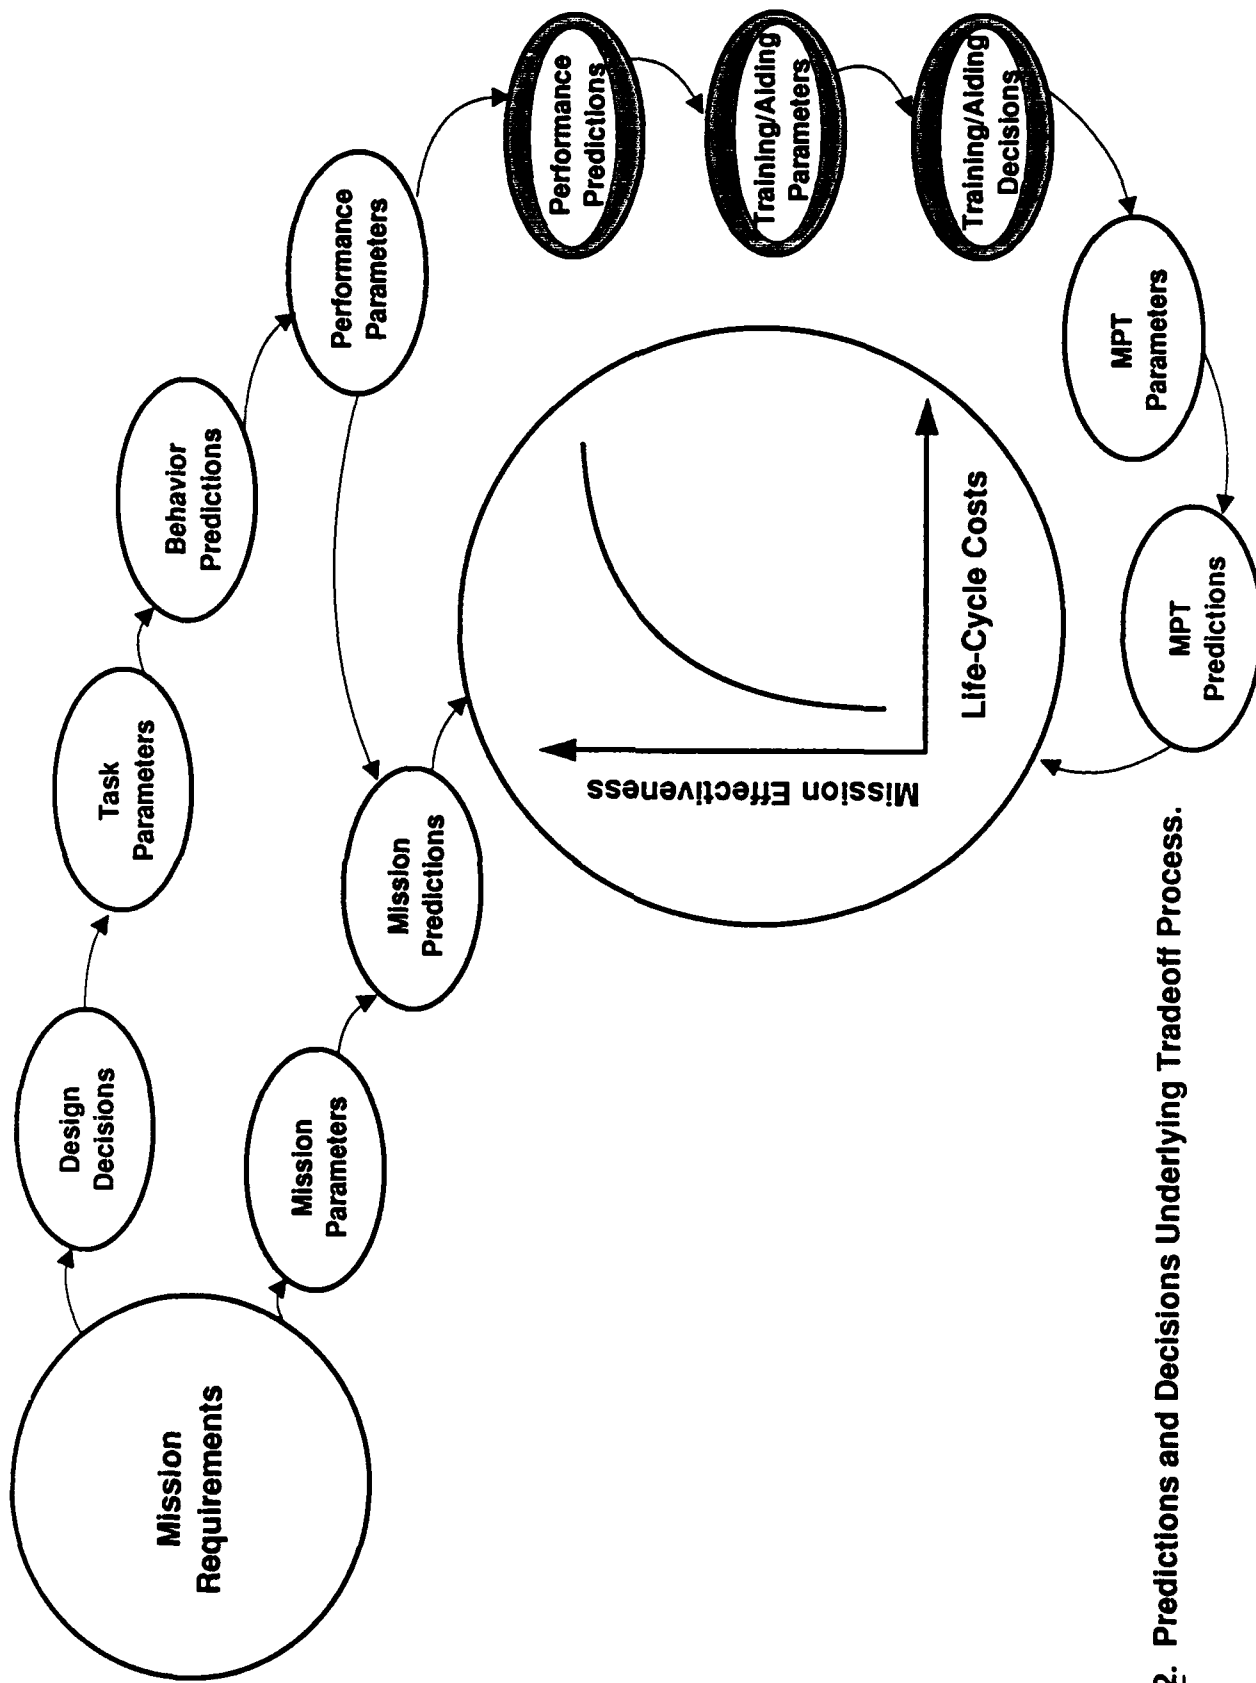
Mission Requirements

Design Decisions

Task Parameters

Behavior Predictions

Performance Parameters

Performance Predictions

Training/Aiding Parameters

Training/Aiding Decisions

MPT Parameters

MPT Predictions

Mission Parameters

Mission Predictions

Mission Effectiveness

Life-Cycle Costs

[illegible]2. Predictions and Decisions Underlying Tradeoff Process.